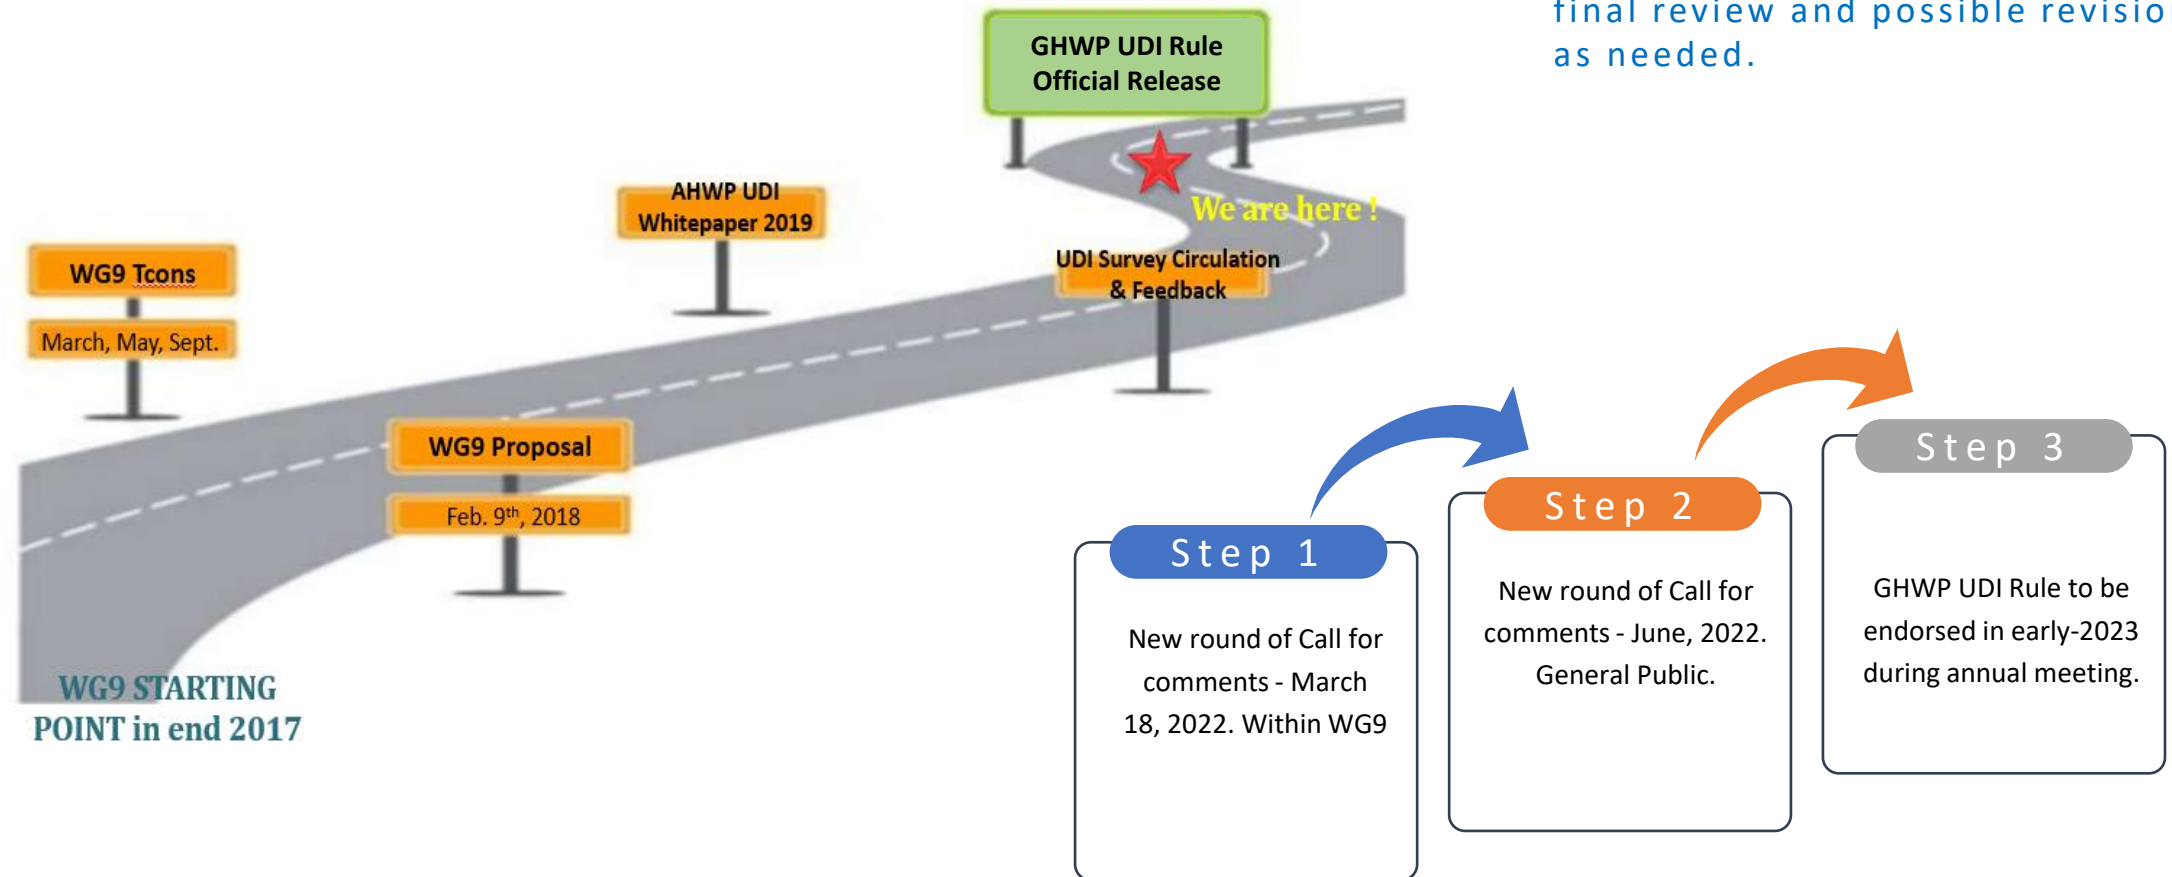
final review and possible revisio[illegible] as needed.

GHWP UDI Rule Official Release

AHWP UDI Whitepaper 2019

We are here !

UDI Survey Circulation & Feedback

WG9 Tcons

March, May, Sept.

WG9 Proposal

Feb. $9^{th}$, 2018

WG9 STARTING POINT in end 2017

Step 1

New round of Call for comments - March 18, 2022. Within WG9

Step 2

New round of Call for comments - June, 2022. General Public.

Step 3

GHWP UDI Rule to be endorsed in early-2023 during annual meeting.